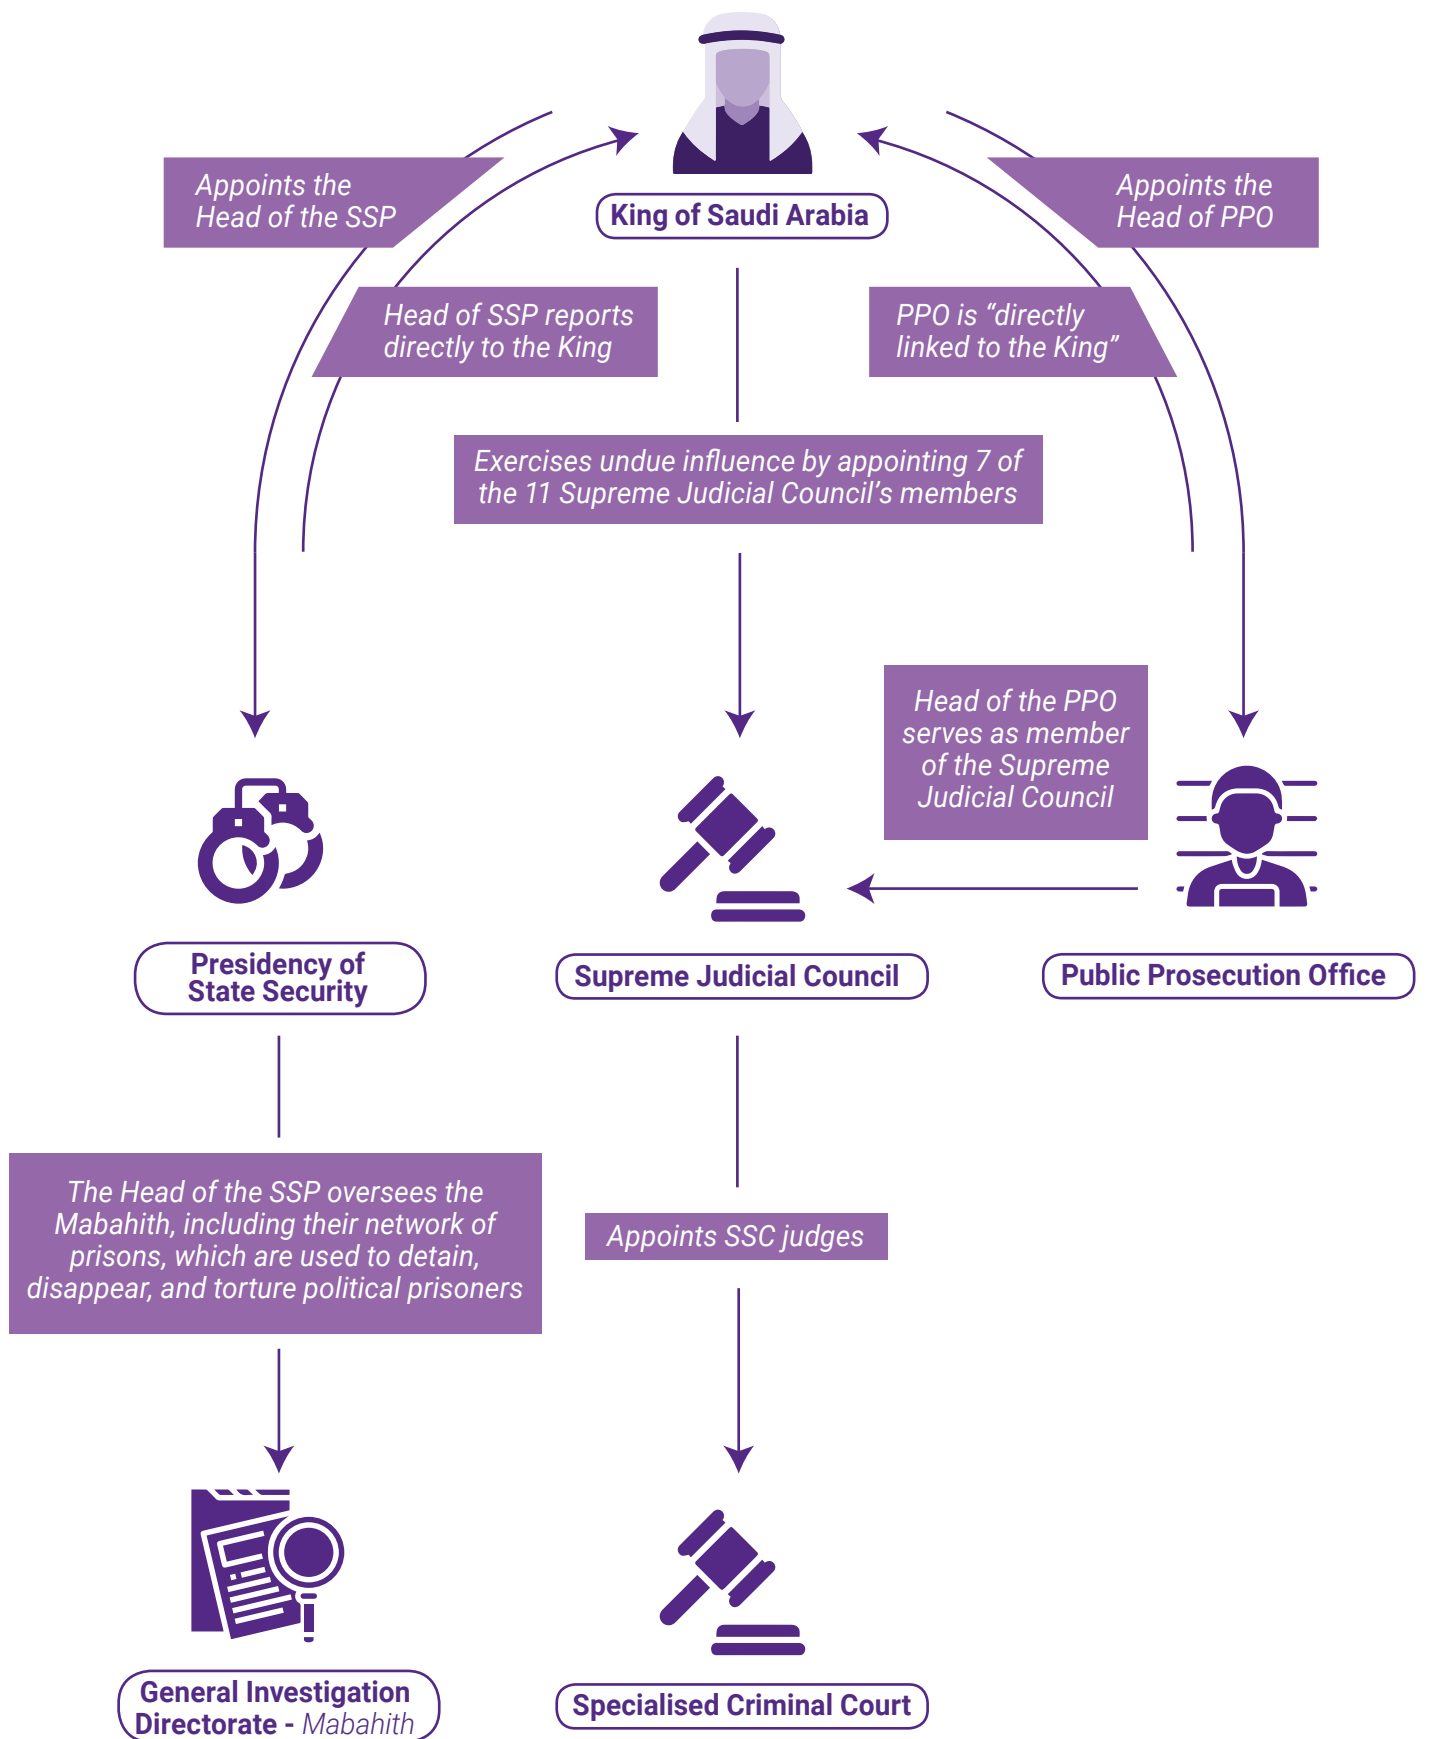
King of Saudi Arabia

Appoints the Head of the SSP

Head of SSP reports directly to the King

Appoints the Head of PPO

PPO is “directly linked to the King”

Exercises undue influence by appointing 7 of the 11 Supreme Judicial Council’s members

Head of the PPO serves as member of the Supreme Judicial Council

Presidency of State Security

Supreme Judicial Council

Public Prosecution Office

The Head of the SSP oversees the Mabahith, including their network of prisons, which are used to detain, disappear, and torture political prisoners

Appoints SSC judges

General Investigation Directorate - Mabahith

Specialised Criminal Court